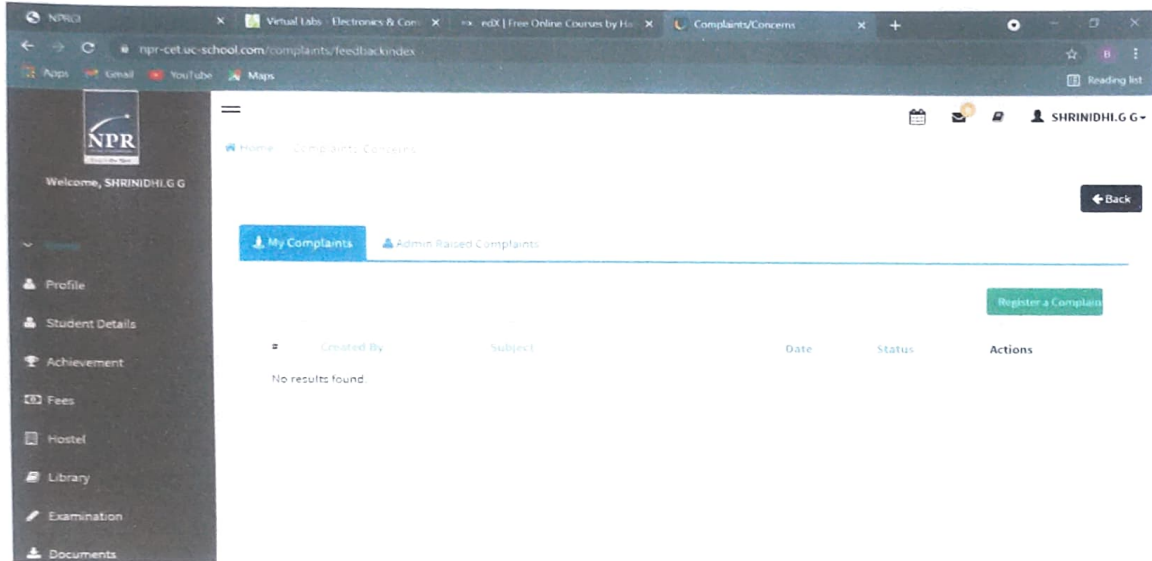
NPRGI
Virtual Labs - Electronics & Com
edX | Free Online Courses by Ha
Complaints/Concerns
npr-cet.uc-school.com/complaints/feedbackindex
Apps Gmail YouTube Maps
Reading list
NPR
Welcome, SHRINIDHI.G G
Home
Profile
Student Details
Achievement
Fees
Hostel
Library
Examination
Documents
SHRINIDHI.G G
Home / Complaints/Concerns
Back
My Complaints
Admin Raised Complaints
Register a Complain
| # | Created By | Subject | Date | Status | Actions |
|---|---|---|---|---|---|
No results found.